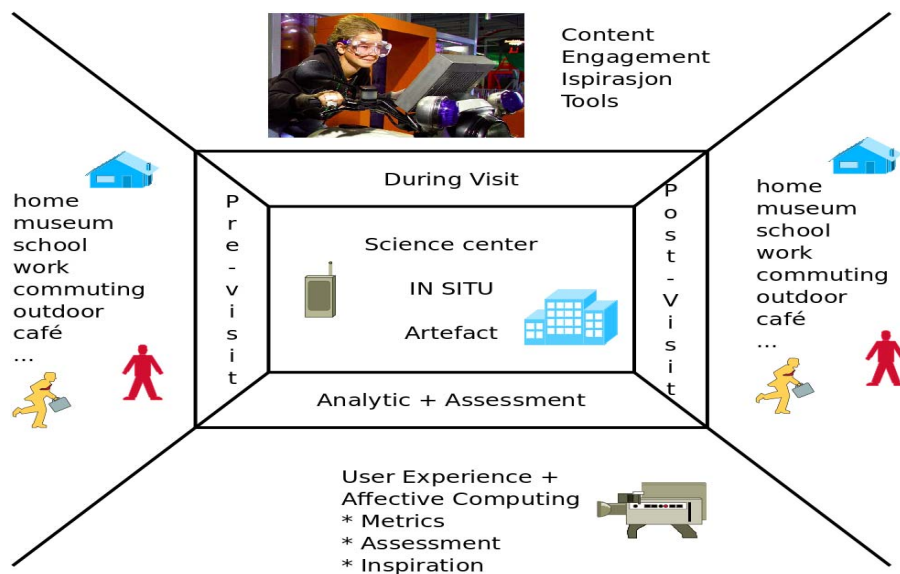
Content
Engagement
Ispirasjon
Tools

home
museum
school
work
commuting
outdoor
café
...

Pre-visit

During Visit

Science center

IN SITU

Artefact

Analytic + Assessment

Post-Visit

home
museum
school
work
commuting
outdoor
café
...

User Experience +
Affective Computing
* Metrics
* Assessment
* Inspiration